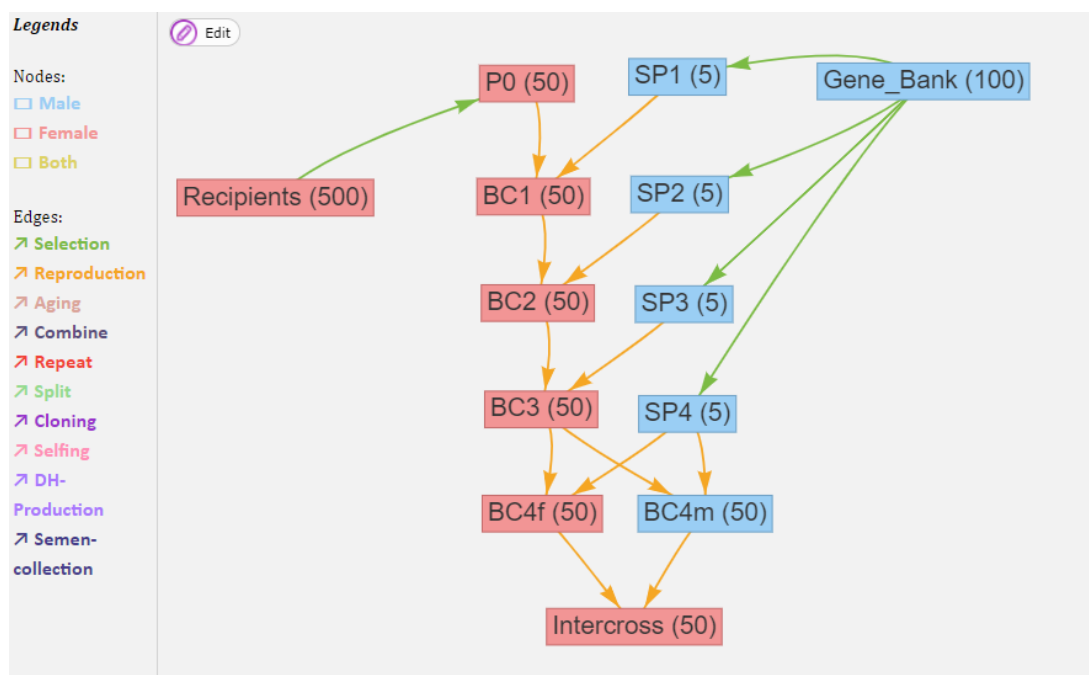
Legends

Nodes:
Male
Female
Both

Edges:
↗ Selection
↗ Reproduction
↗ Aging
↗ Combine
↗ Repeat
↗ Split
↗ Cloning
↗ Selfing
↗ DH-Production
↗ Semen-collection

Edit

P0 (50)
SP1 (5)
Gene_Bank (100)
Recipients (500)
BC1 (50)
SP2 (5)
BC2 (50)
SP3 (5)
BC3 (50)
SP4 (5)
BC4f (50)
BC4m (50)
Intercross (50)